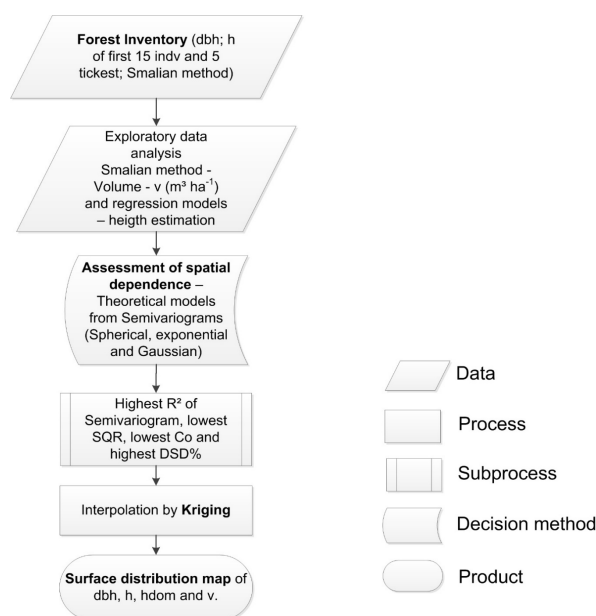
**Forest Inventory** (dbh; h of first 15 indv and 5 tickest; Smalian method)

Exploratory data analysis Smalian method - Volume - v (m³ ha$^{-1}$) and regression models – heigth estimation

**Assessment of spatial dependence** – Theoretical models from Semivariograms (Spherical, exponential and Gaussian)

Highest R² of Semivariogram, lowest SQR, lowest Co and highest DSD%

Interpolation by **Kriging**

**Surface distribution map** of dbh, h, hdom and v.

Data

Process

Subprocess

Decision method

Product